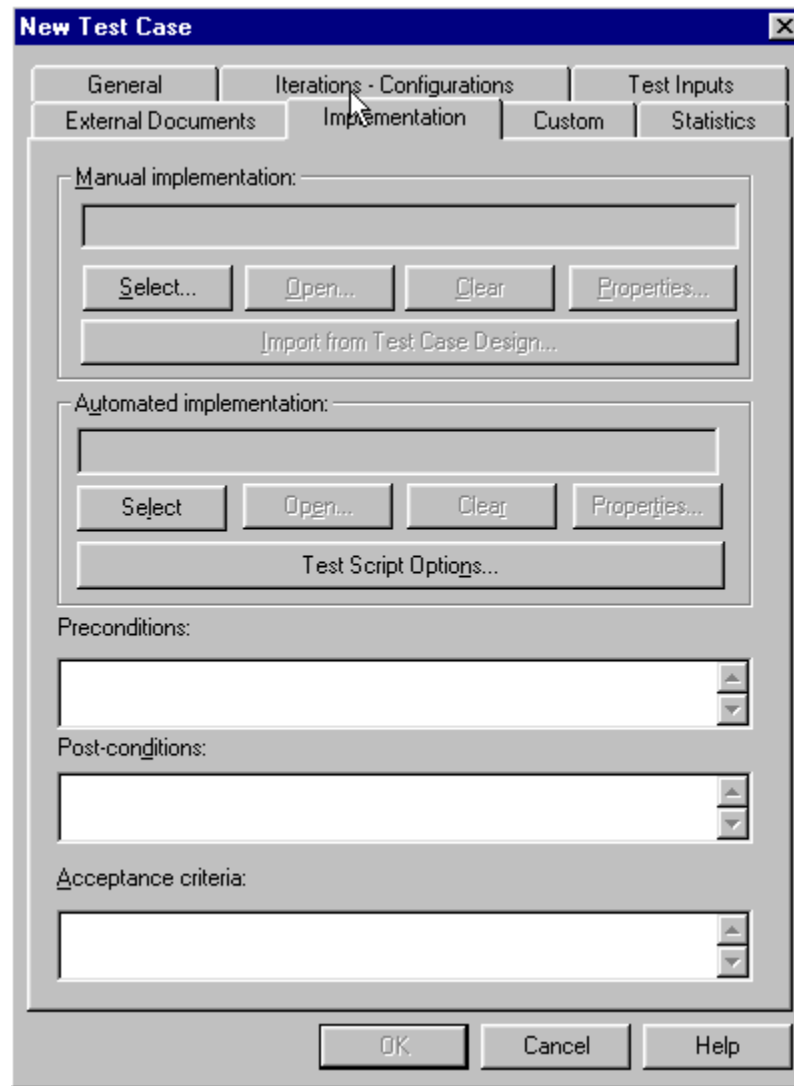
New Test Case

General
Iterations - Configurations
Test Inputs
External Documents
Implementation
Custom
Statistics

Manual implementation:
Select...
Open...
Clear
Properties...
Import from Test Case Design...

Automated implementation:
Select
Open...
Clear
Properties...
Test Script Options...

Preconditions:

Post-conditions:

Acceptance criteria:

OK
Cancel
Help